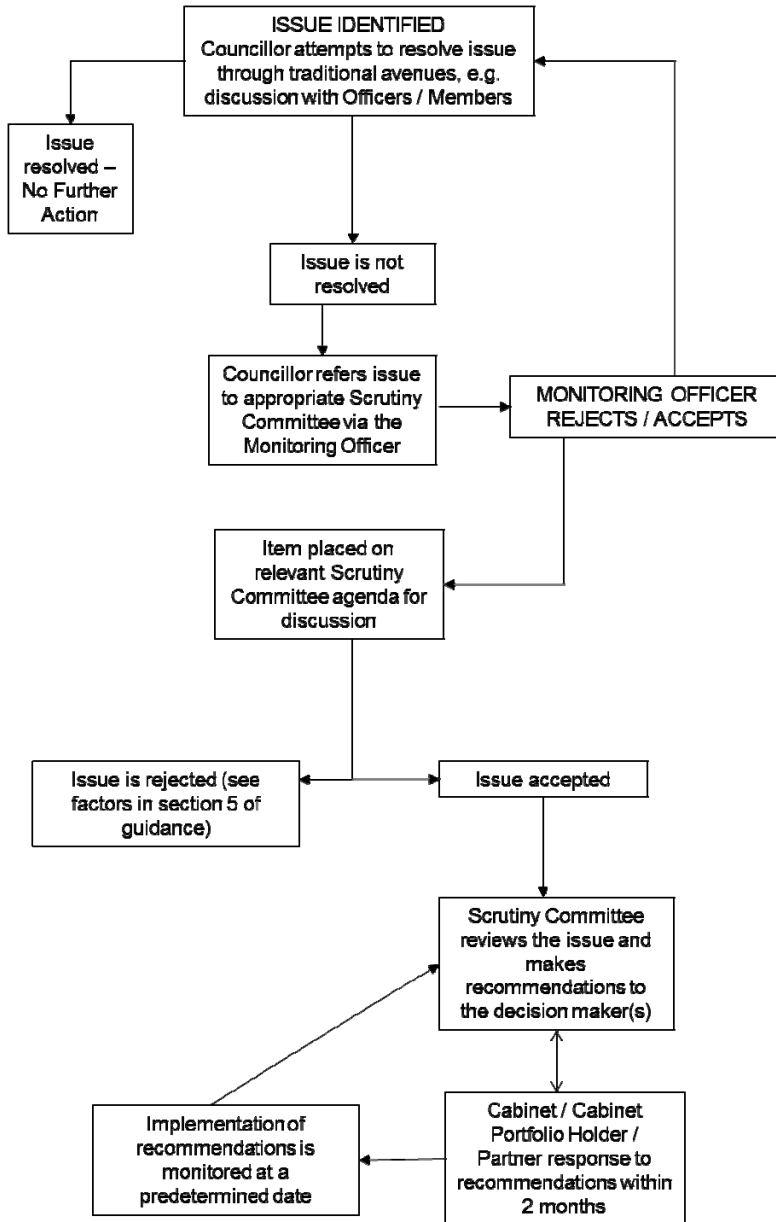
ISSUE IDENTIFIED
Councillor attempts to resolve issue through traditional avenues, e.g. discussion with Officers / Members

Issue resolved – No Further Action

Issue is not resolved

Councillor refers issue to appropriate Scrutiny Committee via the Monitoring Officer

MONITORING OFFICER REJECTS / ACCEPTS

Item placed on relevant Scrutiny Committee agenda for discussion

Issue is rejected (see factors in section 5 of guidance)

Issue accepted

Scrutiny Committee reviews the issue and makes recommendations to the decision maker(s)

Implementation of recommendations is monitored at a predetermined date

Cabinet / Cabinet Portfolio Holder / Partner response to recommendations within 2 months